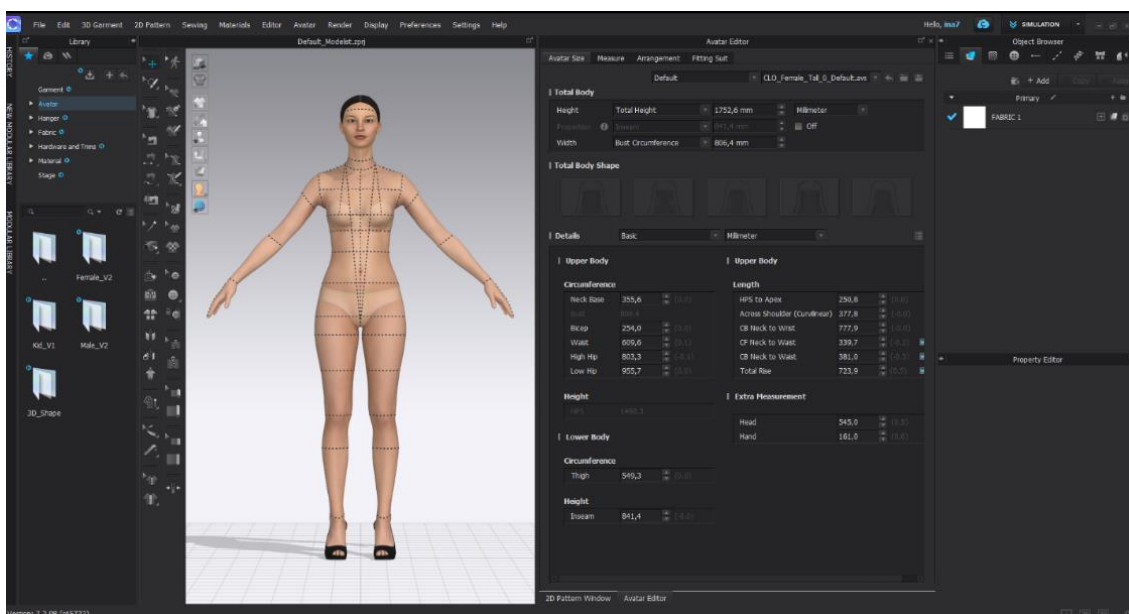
File Edit 3D Garment 2D Pattern Sewing Materials Editor Avatar Render Display Preferences Settings Help

Hello, ina7 SIMULATION

Library

Garment
Avatar
Hanger
Fabric
Hardware and Trims
Material
Stage

HISTORY
NEW MODULAR LIBRARY
MODULAR LIBRARY

..
Female_V2
Kid_V1
Male_V2
3D_Shape

Default_Modelist.zprj

Avatar Editor

Avatar Size Measure Arrangement Fitting Suit

Default CLO_Female_Tall_0_Default.avs

Total Body

Height Total Height 1752,6 mm Millimeter
Proportion Elegant 841,4 mm Off
Width Bust Circumference 806,4 mm

Total Body Shape

Details Basic Millimeter

Upper Body

Circumference
Neck Base 355,6
Bust 806,4
Bicep 254,0
Waist 609,6
High Hip 803,3
Low Hip 955,7

Height
HPS 1486,3

Lower Body

Circumference
Thigh 549,3

Height
Inseam 841,4

Upper Body

Length
HPS to Apex 250,8
Across Shoulder (Curvilinear) 377,8
CB Neck to Wrist 777,9
CF Neck to Waist 339,7
CB Neck to Waist 381,0
Total Rise 723,9

Extra Measurement
Head 545,0
Hand 161,0

2D Pattern Window Avatar Editor

Object Browser

+ Add Copy

Primary

FABRIC 1

Property Editor

Version: 7.2.98 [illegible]